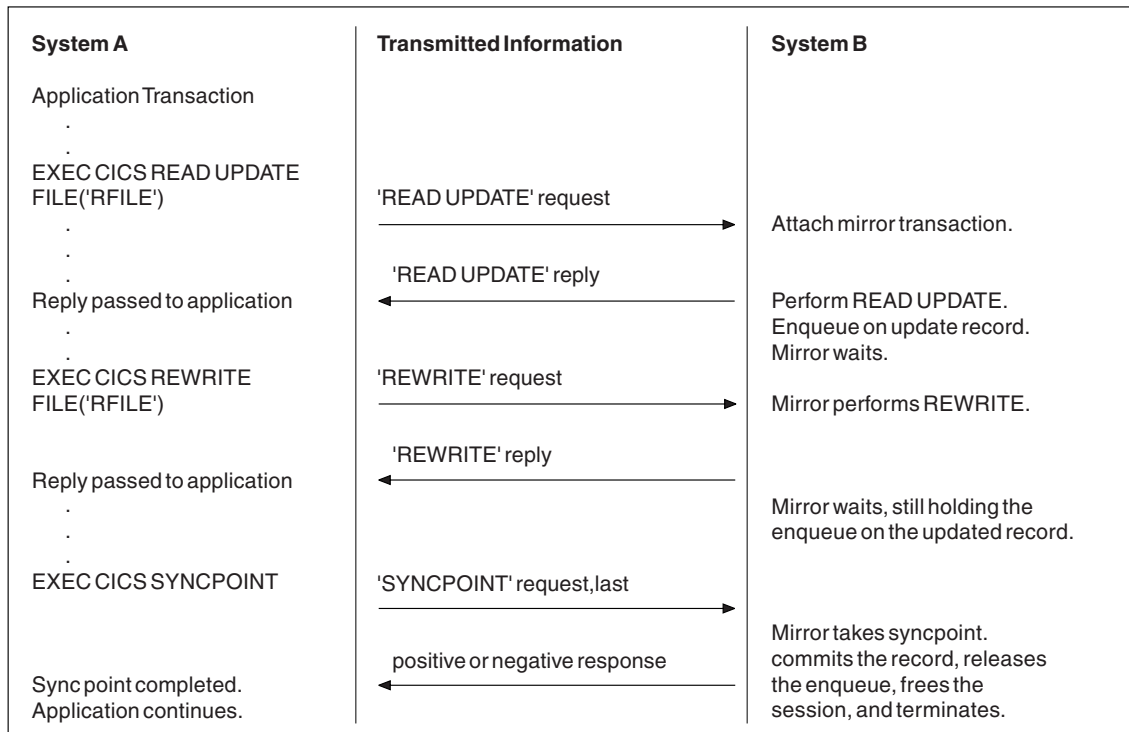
| System A | Transmitted Information | System B |
|---|---|---|
| Application Transaction<br>.<br>. | | |
| EXEC CICS READ UPDATE FILE('RFILE') | 'READ UPDATE' request | Attach mirror transaction. |
| .<br>.<br>. | 'READ UPDATE' reply | |
| Reply passed to application<br>.<br>. | | Perform READ UPDATE. Enqueue on update record. Mirror waits. |
| EXEC CICS REWRITE FILE('RFILE') | 'REWRITE' request | Mirror performs REWRITE. |
| | 'REWRITE' reply | |
| Reply passed to application<br>.<br>.<br>. | | Mirror waits, still holding the enqueue on the updated record. |
| EXEC CICS SYNCPOINT | 'SYNCPOINT' request,last | |
| Sync point completed. Application continues. | positive or negative response | Mirror takes syncpoint. commits the record, releases the enqueue, frees the session, and terminates. |